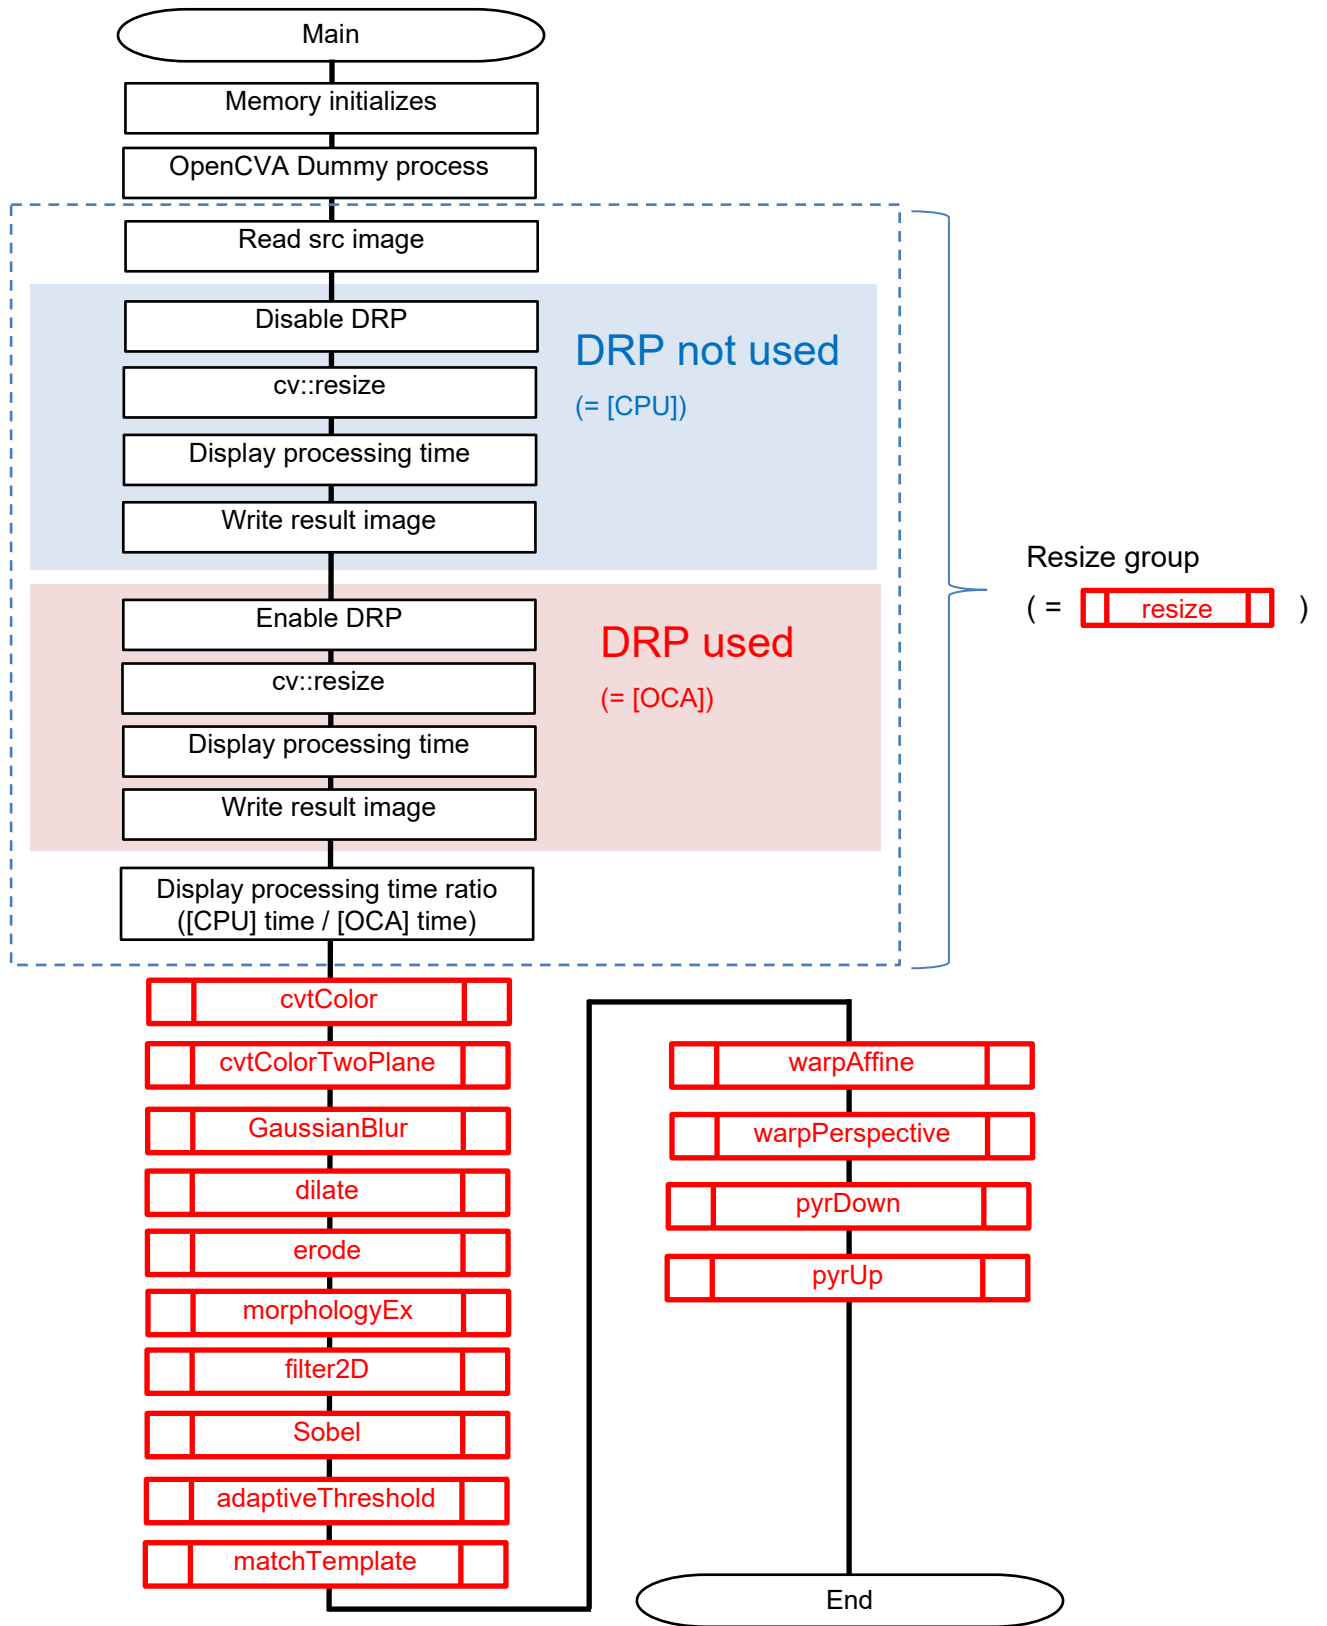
Main

Memory initializes

OpenCVA Dummy process

Read src image

Disable DRP

cv::resize

Display processing time

Write result image

DRP not used

(= [CPU])

Enable DRP

cv::resize

Display processing time

Write result image

DRP used

(= [OCA])

Display processing time ratio ([CPU] time / [OCA] time)

Resize group

( = resize )

cvtColor

cvtColorTwoPlane

GaussianBlur

dilate

erode

morphologyEx

filter2D

Sobel

adaptiveThreshold

matchTemplate

warpAffine

warpPerspective

pyrDown

pyrUp

End